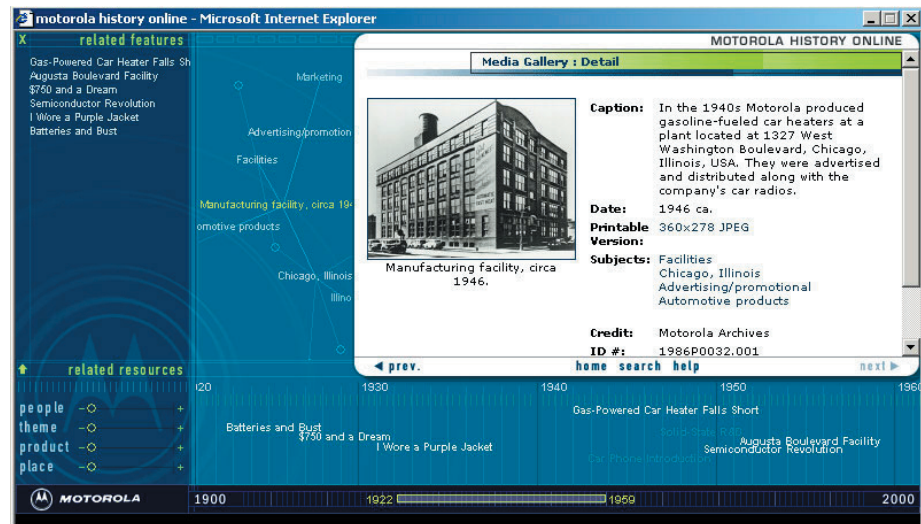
motorola history online - Microsoft Internet Explorer

X related features

Gas-Powered Car Heater Falls Sh
Augusta Boulevard Facility
$750 and a Dream
Semiconductor Revolution
I Wore a Purple Jacket
Batteries and Bust

Marketing
Advertising/promotion
Facilities
Manufacturing facility, circa 19
omotive products
Chicago, Illinois
Illino

MOTOROLA HISTORY ONLINE

Media Gallery : Detail

Manufacturing facility, circa 1946.

| Caption: | In the 1940s Motorola produced gasoline-fueled car heaters at a plant located at 1327 West Washington Boulevard, Chicago, Illinois, USA. They were advertised and distributed along with the company's car radios. |
|---|---|
| Date: | 1946 ca. |
| Printable Version: | 360x278 JPEG |
| Subjects: | Facilities<br>Chicago, Illinois<br>Advertising/promotional<br>Automotive products |
| Credit: | Motorola Archives |
| ID #: | 1986P0032.001 |

◄ prev. home search help next ►

related resources

people
theme
product
place

120 1930 1940 1950 1960

Gas-Powered Car Heater Falls Short
Batteries and Bust
$750 and a Dream
I Wore a Purple Jacket
Augusta Boulevard Facility
Semiconductor Revolution

MOTOROLA 1900 1922 1959 2000